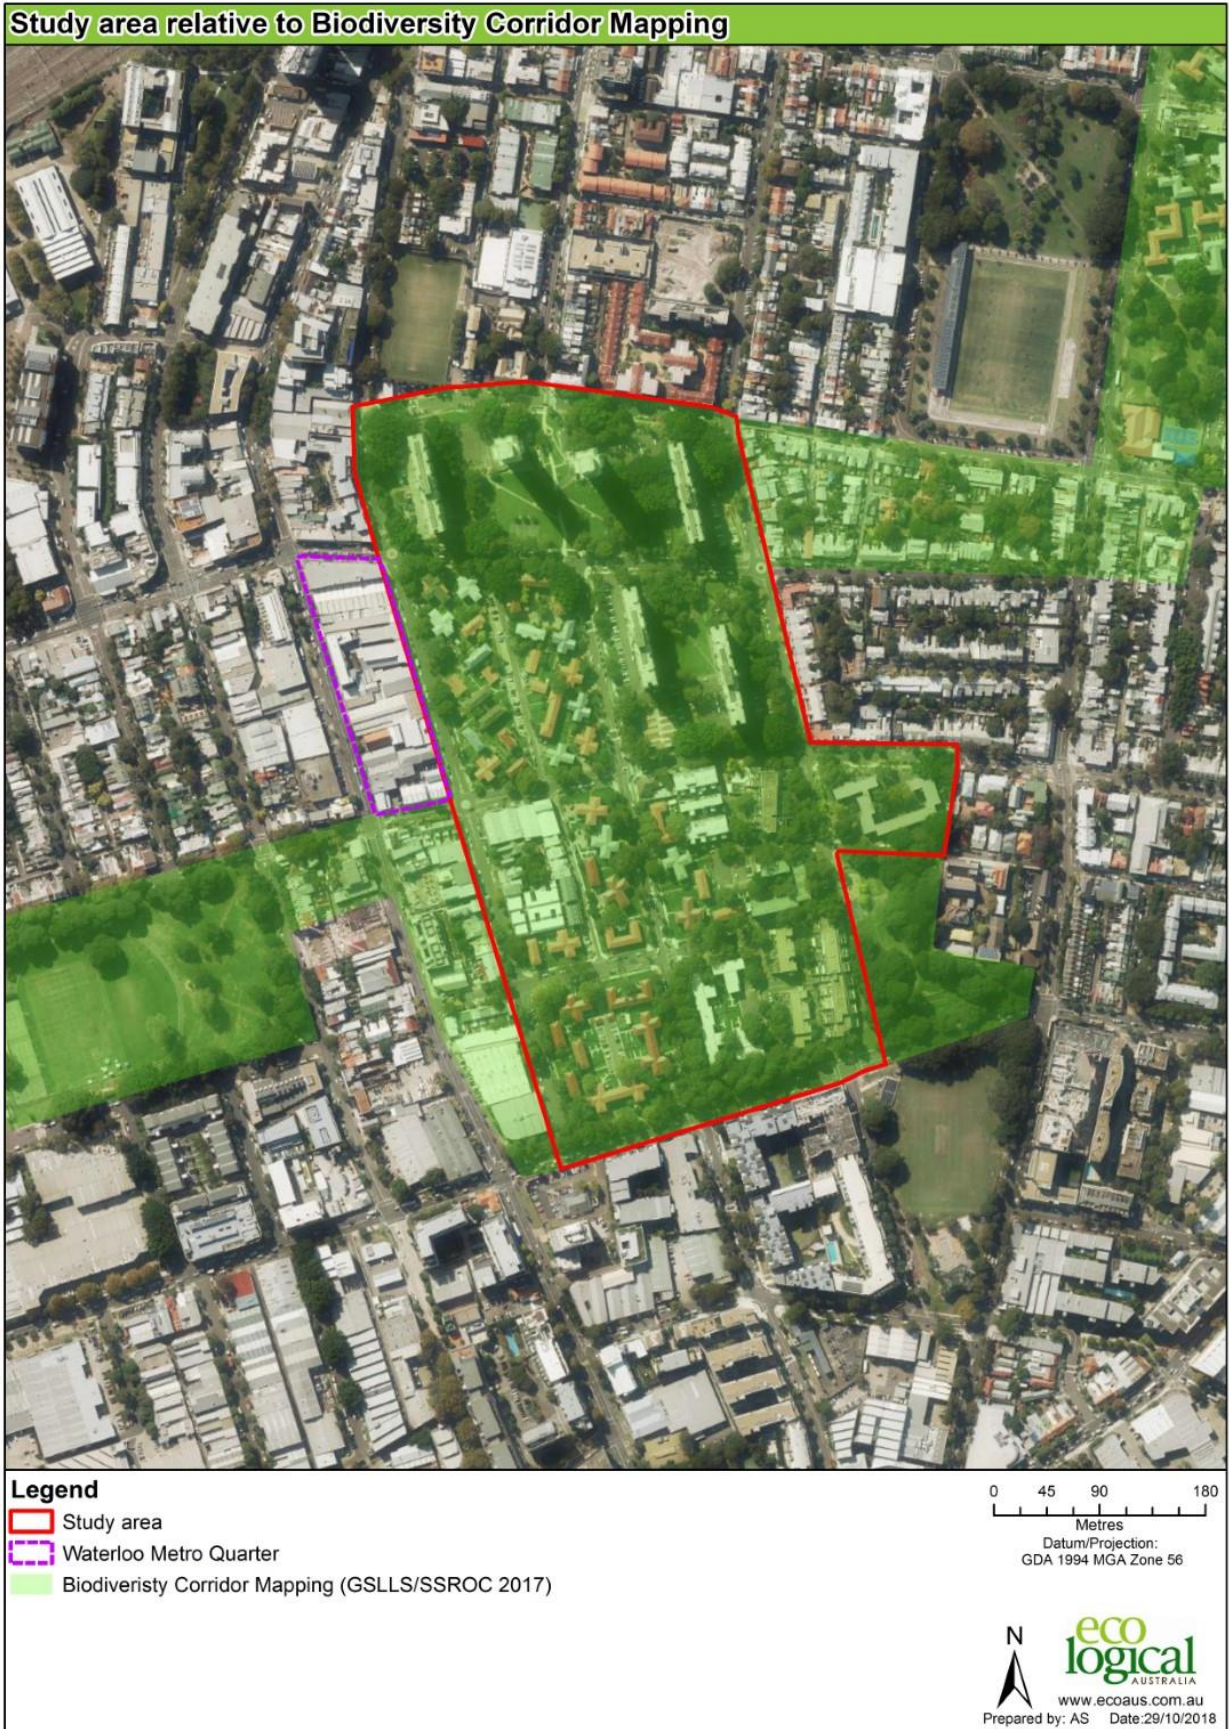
Study area relative to Biodiversity Corridor Mapping

Legend
Study area
Waterloo Metro Quarter
Biodiveristy Corridor Mapping (GSLLS/SSROC 2017)

0 45 90 180
Metres
Datum/Projection:
GDA 1994 MGA Zone 56

N

eco logical
AUSTRALIA
www.ecoaus.com.au
Prepared by: AS Date:29/10/2018